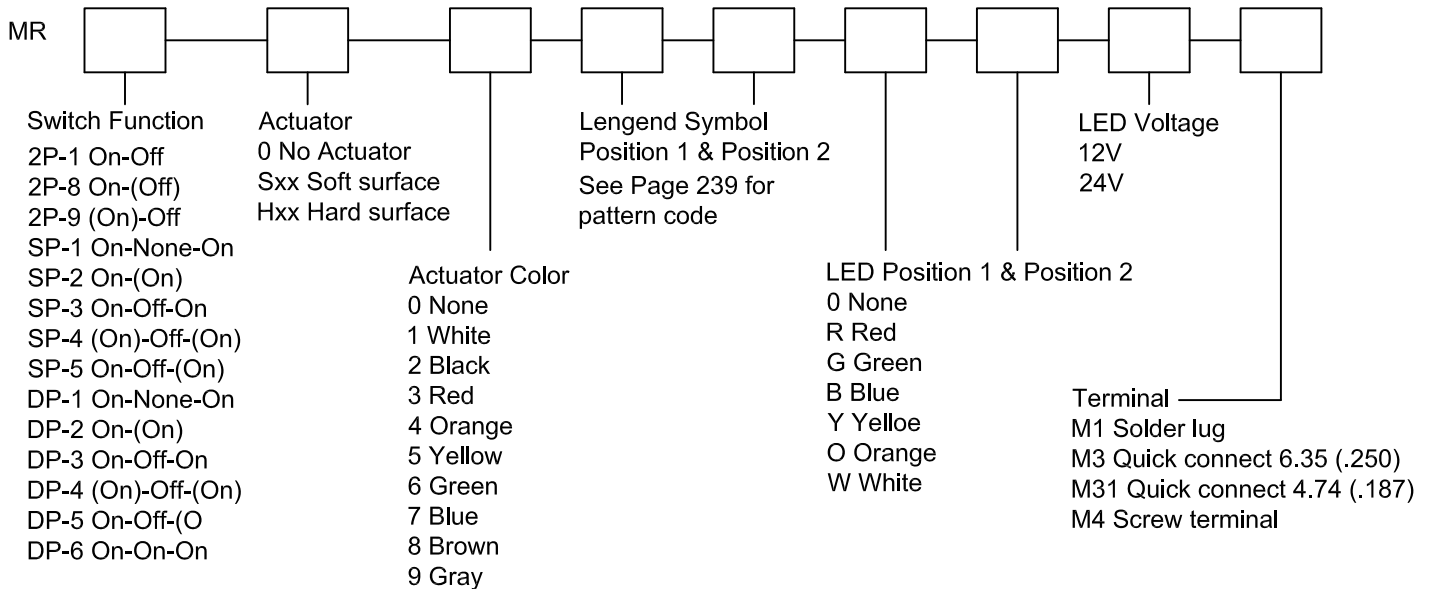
MR

Switch Function
2P-1 On-Off
2P-8 On-(Off)
2P-9 (On)-Off
SP-1 On-None-On
SP-2 On-(On)
SP-3 On-Off-On
SP-4 (On)-Off-(On)
SP-5 On-Off-(On)
DP-1 On-None-On
DP-2 On-(On)
DP-3 On-Off-On
DP-4 (On)-Off-(On)
DP-5 On-Off-(O
DP-6 On-On-On

Actuator
0 No Actuator
Sxx Soft surface
Hxx Hard surface

Actuator Color
0 None
1 White
2 Black
3 Red
4 Orange
5 Yellow
6 Green
7 Blue
8 Brown
9 Gray

Lengend Symbol
Position 1 & Position 2
See Page 239 for pattern code

LED Position 1 & Position 2
0 None
R Red
G Green
B Blue
Y Yelloe
O Orange
W White

LED Voltage
12V
24V

Terminal
M1 Solder lug
M3 Quick connect 6.35 (.250)
M31 Quick connect 4.74 (.187)
M4 Screw terminal